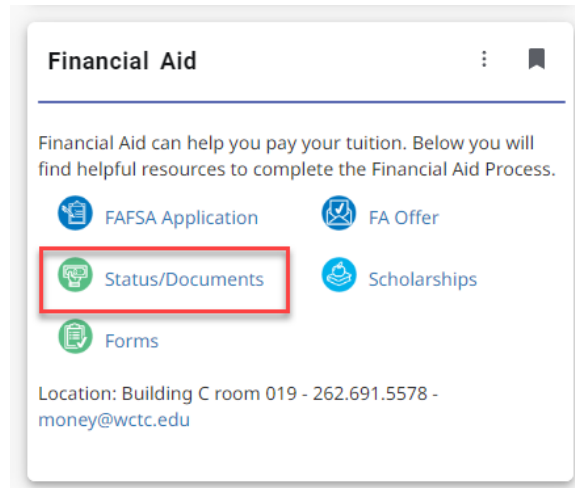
Financial Aid

Financial Aid can help you pay your tuition. Below you will find helpful resources to complete the Financial Aid Process.

FAFSA Application
FA Offer
Status/Documents
Scholarships
Forms

Location: Building C room 019 - 262.691.5578 - money@wctc.edu